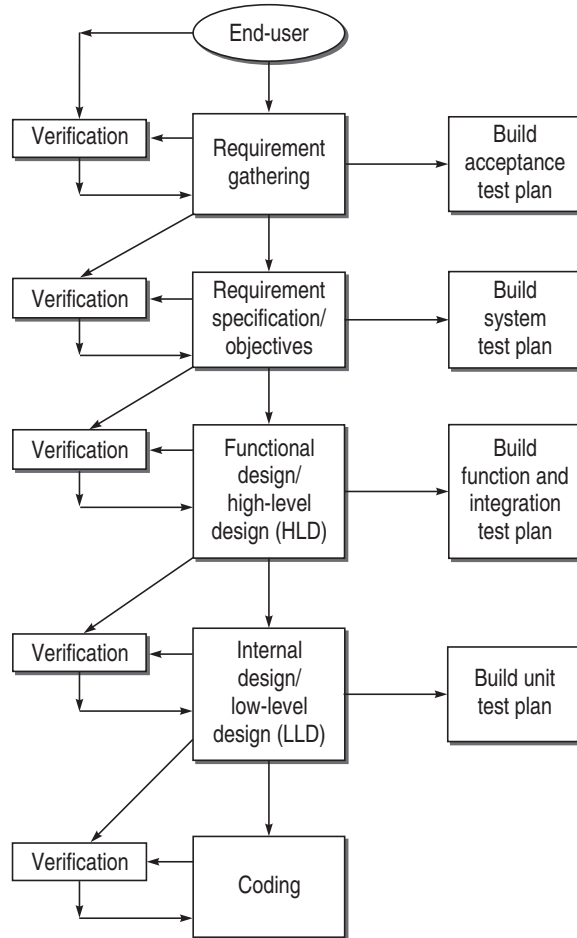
End-user

Verification

Requirement gathering

Build acceptance test plan

Verification

Requirement specification/ objectives

Build system test plan

Verification

Functional design/ high-level design (HLD)

Build function and integration test plan

Verification

Internal design/ low-level design (LLD)

Build unit test plan

Verification

Coding